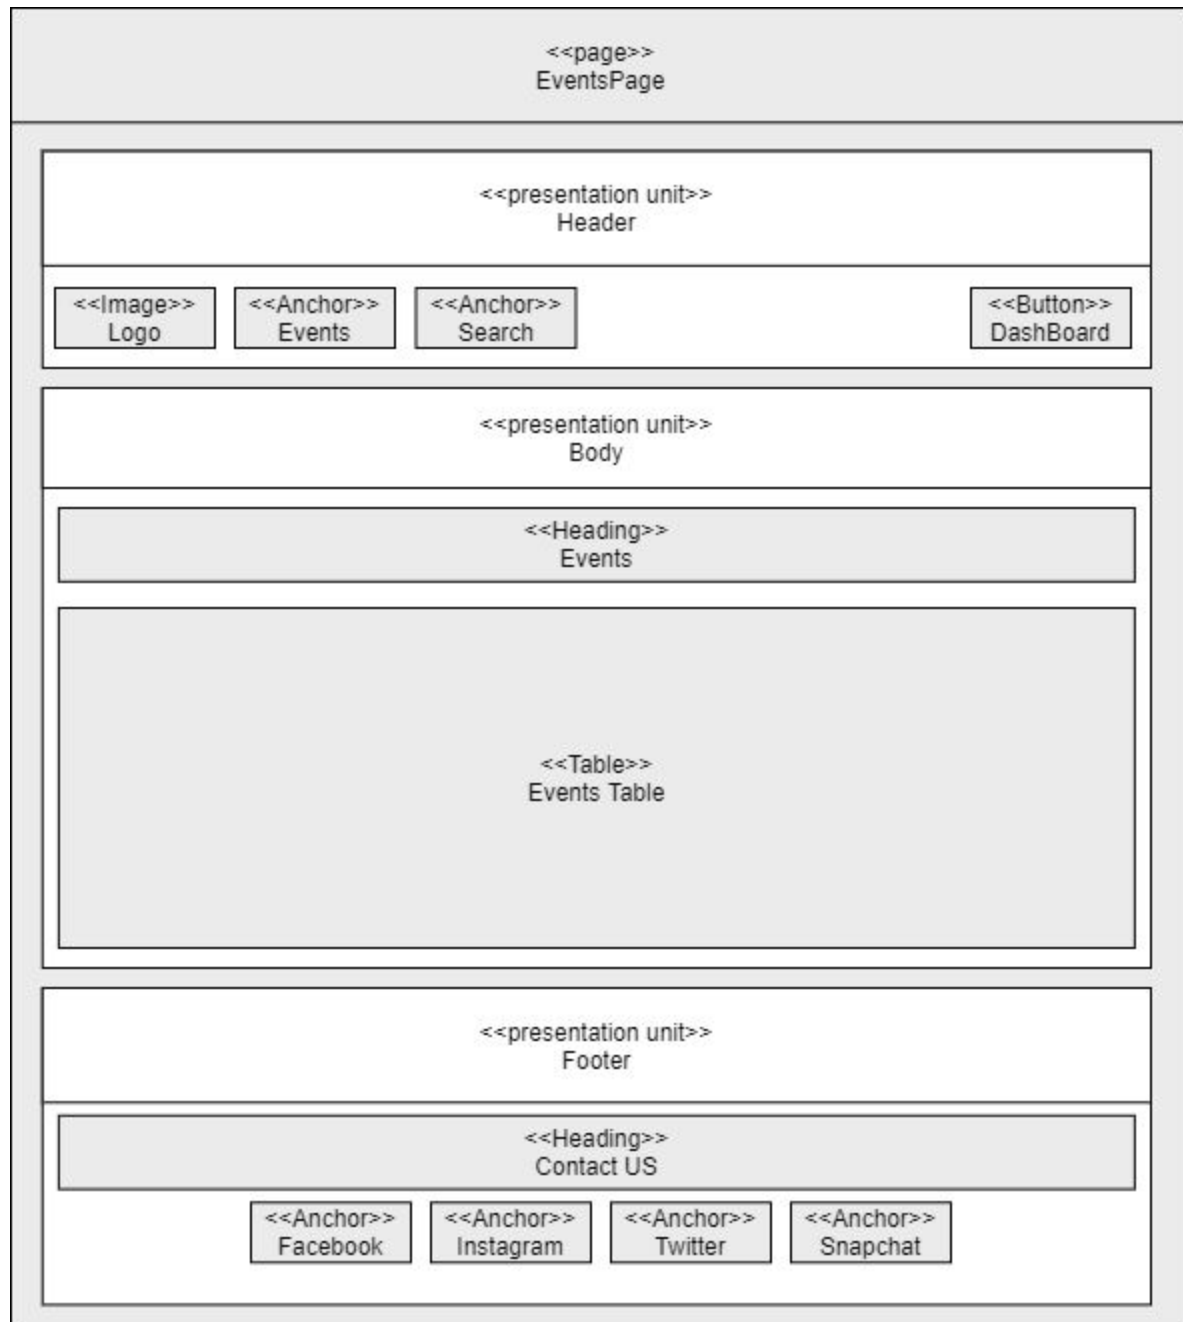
<<page>>
EventsPage

<<presentation unit>>
Header

<<Image>>
Logo

<<Anchor>>
Events

<<Anchor>>
Search

<<Button>>
DashBoard

<<presentation unit>>
Body

<<Heading>>
Events

<<Table>>
Events Table

<<presentation unit>>
Footer

<<Heading>>
Contact US

<<Anchor>>
Facebook

<<Anchor>>
Instagram

<<Anchor>>
Twitter

<<Anchor>>
Snapchat